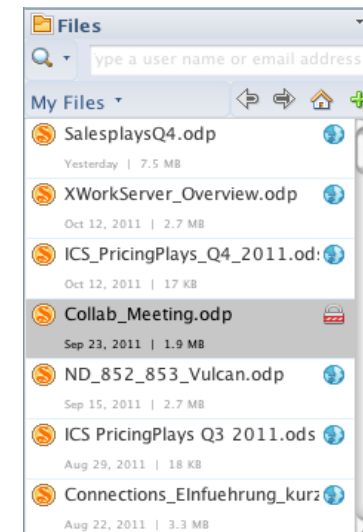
Files

ype a user name or email address

My Files

SalesplaysQ4.odp
Yesterday | 7.5 MB

XWorkServer_Overview.odp
Oct 12, 2011 | 2.7 MB

ICS_PricingPlays_Q4_2011.od
Oct 12, 2011 | 17 KB

Collab_Meeting.odp
Sep 23, 2011 | 1.9 MB

ND_852_853_Vulcan.odp
Sep 15, 2011 | 2.7 MB

ICS PricingPlays Q3 2011.ods
Aug 29, 2011 | 18 KB

Connections_EInfuehrung_kurz
Aug 22, 2011 | 3.3 MB